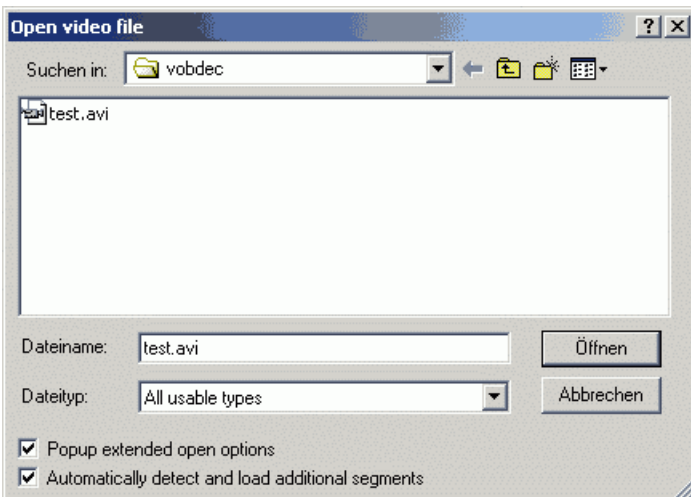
Open video file

?

X

Suchen in: vobdec

test.avi

Dateiname: test.avi

Öffnen

Dateityp: All usable types

Abbrechen

☑ Popup extended open options

☑ Automatically detect and load additional segments